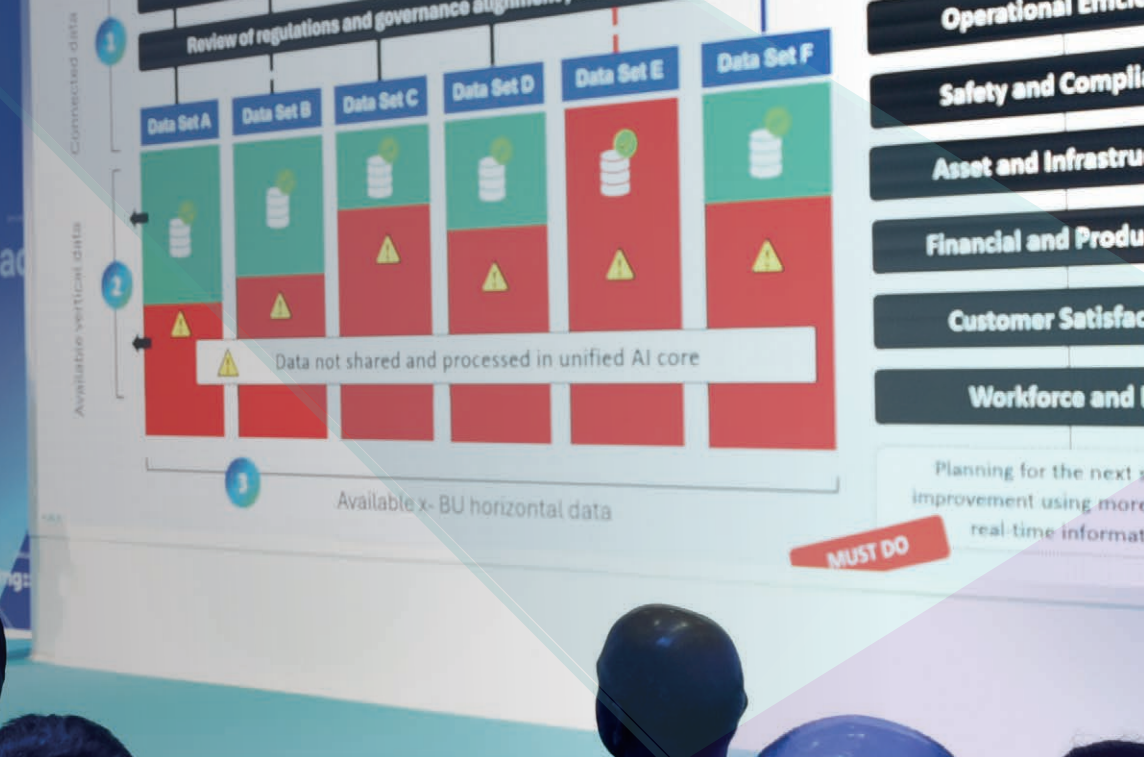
1

Review of regulations and governance alignment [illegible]

Connected data

Data Set A

Data Set B

Data Set C

Data Set D

Data Set E

Data Set F

2

Available vertical data

Data not shared and processed in unified AI core

3

Available x- BU horizontal data

Operational Effic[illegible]

Safety and Complia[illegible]

Asset and Infrastru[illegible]

Financial and Produ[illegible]

Customer Satisfac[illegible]

Workforce and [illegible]

Planning for the next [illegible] improvement using more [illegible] real-time informat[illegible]

MUST DO